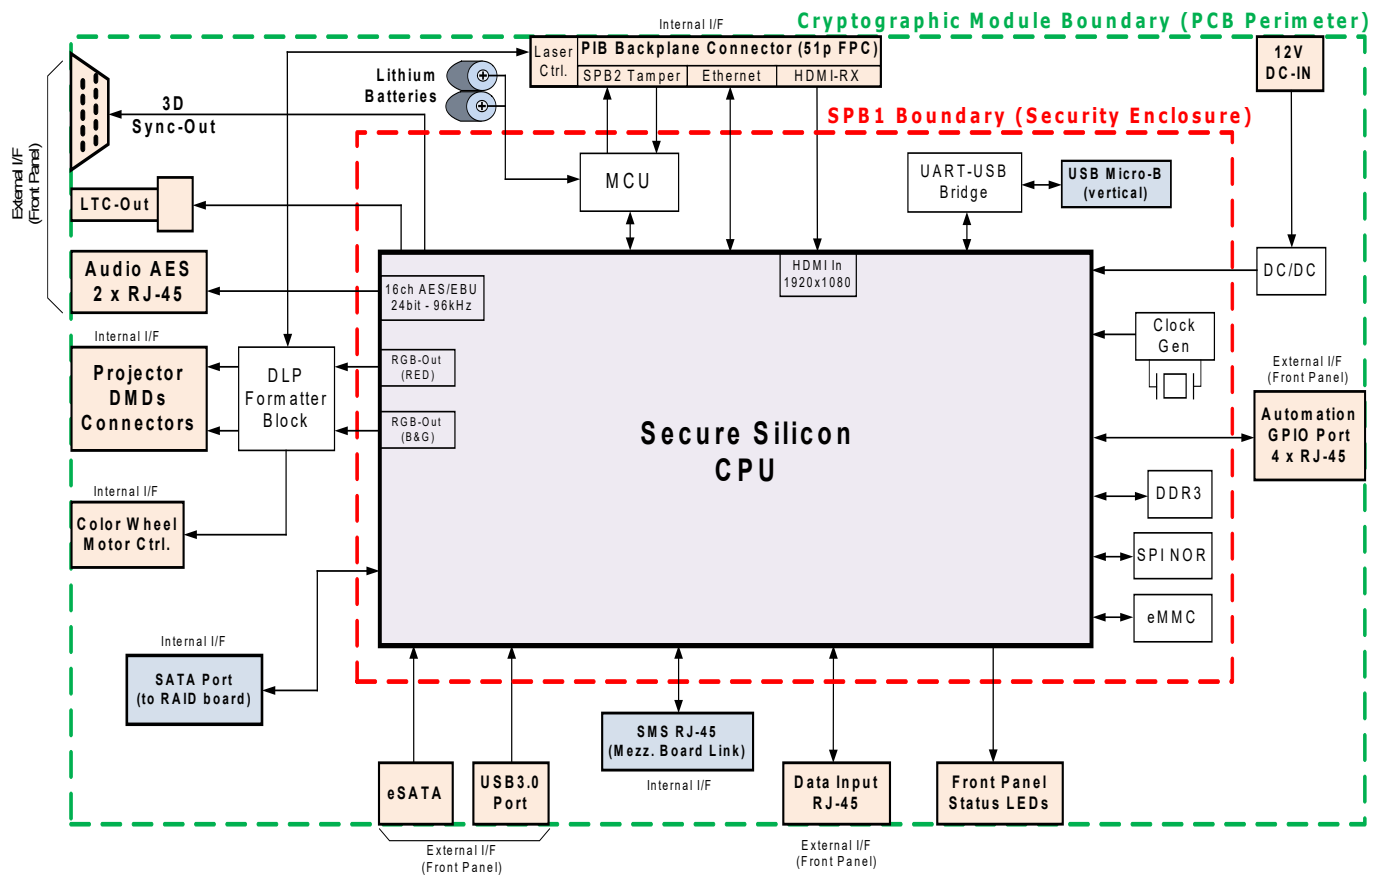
Internal I/F
Cryptographic Module Boundary (PCB Perimeter)

Laser Ctrl.
PIB Backplane Connector (51p FPC)
SPB2 Tamper
Ethernet
HDMI-RX

12V DC-IN

Lithium Batteries

External I/F (Front Panel)

3D Sync-Out

SPB1 Boundary (Security Enclosure)

MCU

UART-USB Bridge

USB Micro-B (vertical)

LTC-Out

Audio AES 2 x RJ-45

16ch AES/EBU 24bit - 96kHz

HDMI In 1920x1080

DC/DC

Internal I/F

Projector DMDs Connectors

DLP Formatter Block

RGB-Out (RED)

RGB-Out (B&G)

Clock Gen

External I/F (Front Panel)

Automation GPIO Port 4 x RJ-45

Secure Silicon CPU

Internal I/F

Color Wheel Motor Ctrl.

DDR3

SPI NOR

eMMC

Internal I/F

SATA Port (to RAID board)

SMS RJ-45 (Mezz. Board Link)

Internal I/F

eSATA

USB3.0 Port

Data Input RJ-45

Front Panel Status LEDs

External I/F (Front Panel)

External I/F (Front Panel)